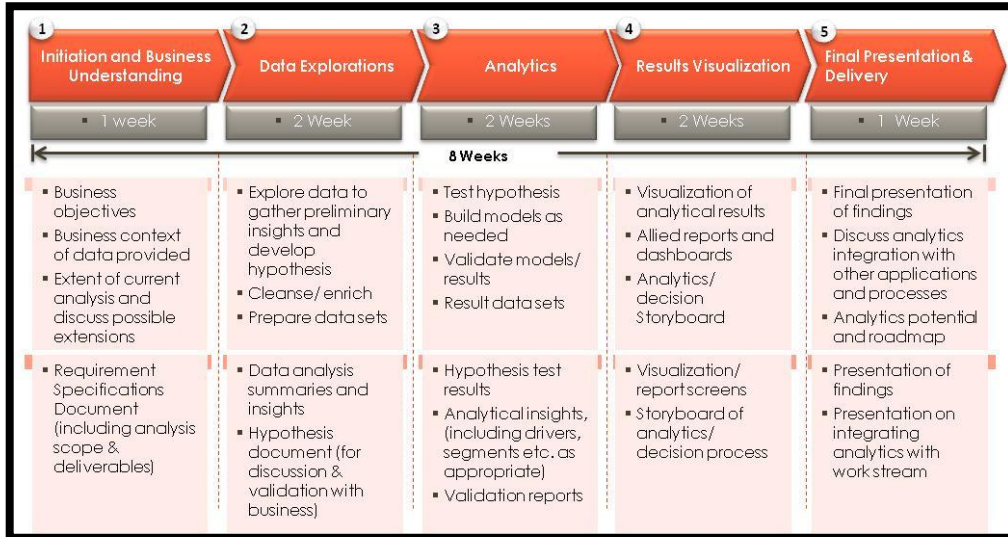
1 Initiation and Business Understanding

2 Data Explorations

3 Analytics

4 Results Visualization

5 Final Presentation & Delivery

▪ 1 week

▪ 2 Week

▪ 2 Weeks

▪ 2 Weeks

▪ 1 Week

8 Weeks

▪ Business objectives
▪ Business context of data provided
▪ Extent of current analysis and discuss possible extensions

▪ Requirement Specifications Document (including analysis scope & deliverables)

▪ Explore data to gather preliminary insights and develop hypothesis
▪ Cleanse/ enrich
▪ Prepare data sets

▪ Data analysis summaries and insights
▪ Hypothesis document (for discussion & validation with business)

▪ Test hypothesis
▪ Build models as needed
▪ Validate models/ results
▪ Result data sets

▪ Hypothesis test results
▪ Analytical insights, (including drivers, segments etc. as appropriate)
▪ Validation reports

▪ Visualization of analytical results
▪ Allied reports and dashboards
▪ Analytics/ decision Storyboard

▪ Visualization/ report screens
▪ Storyboard of analytics/ decision process

▪ Final presentation of findings
▪ Discuss analytics integration with other applications and processes
▪ Analytics potential and roadmap

▪ Presentation of findings
▪ Presentation on integrating analytics with work stream